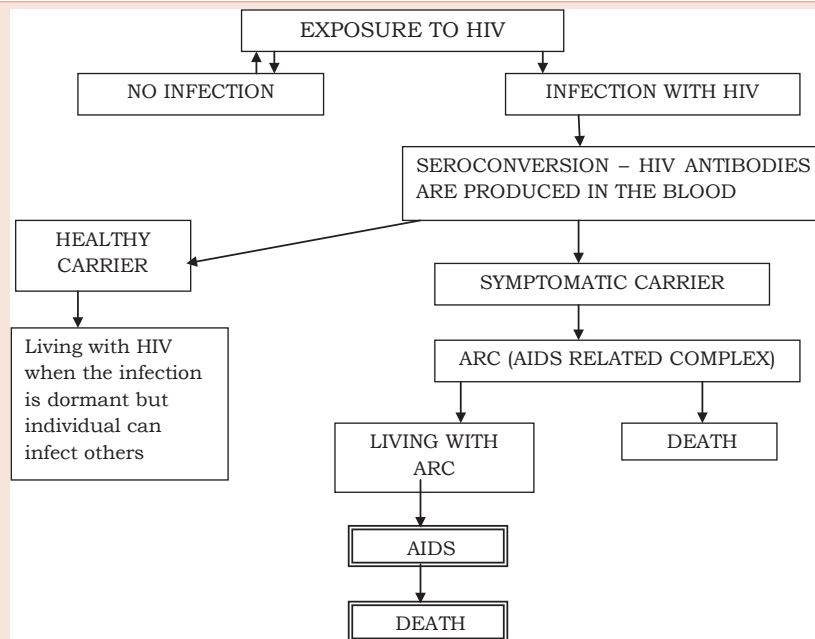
EXPOSURE TO HIV

NO INFECTION

INFECTION WITH HIV

SEROCONVERSION – HIV ANTIBODIES ARE PRODUCED IN THE BLOOD

HEALTHY CARRIER

Living with HIV when the infection is dormant but individual can infect others

SYMPTOMATIC CARRIER

ARC (AIDS RELATED COMPLEX)

LIVING WITH ARC

DEATH

AIDS

DEATH